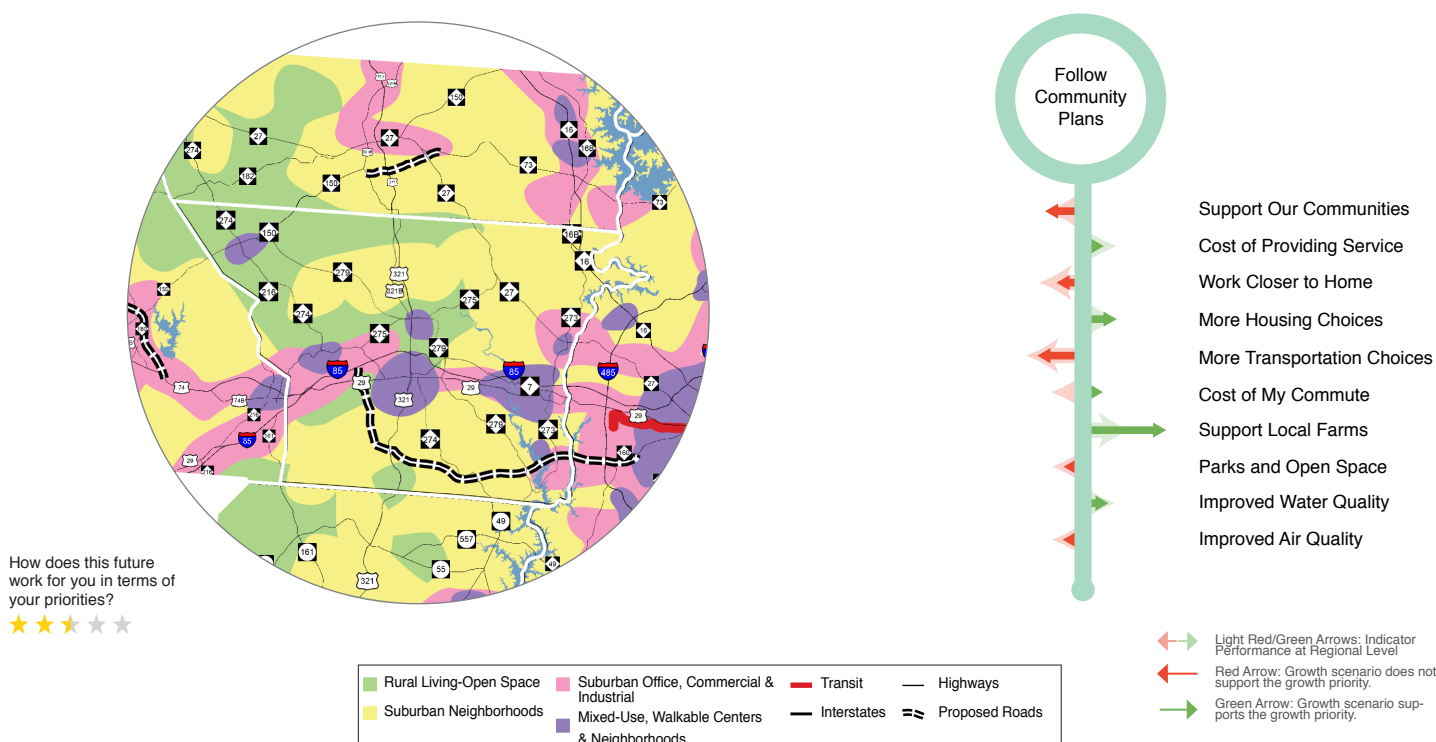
Follow Community Plans

Support Our Communities
Cost of Providing Service
Work Closer to Home
More Housing Choices
More Transportation Choices
Cost of My Commute
Support Local Farms
Parks and Open Space
Improved Water Quality
Improved Air Quality

How does this future work for you in terms of your priorities?

Light Red/Green Arrows: Indicator Performance at Regional Level
Red Arrow: Growth scenario does not support the growth priority.
Green Arrow: Growth scenario supports the growth priority.

Rural Living-Open Space
Suburban Neighborhoods
Suburban Office, Commercial & Industrial
Mixed-Use, Walkable Centers & Neighborhoods
Transit
Interstates
Highways
Proposed Roads

27 274 150 16 160 73 182 150 27 274 150 16B 16 321 279 321B 275 27 216 274 279 275 279 85 29 85 485 7 29 321 74 74B 85 29 29 279 279 273 27 160 49 557 161 55 321 49